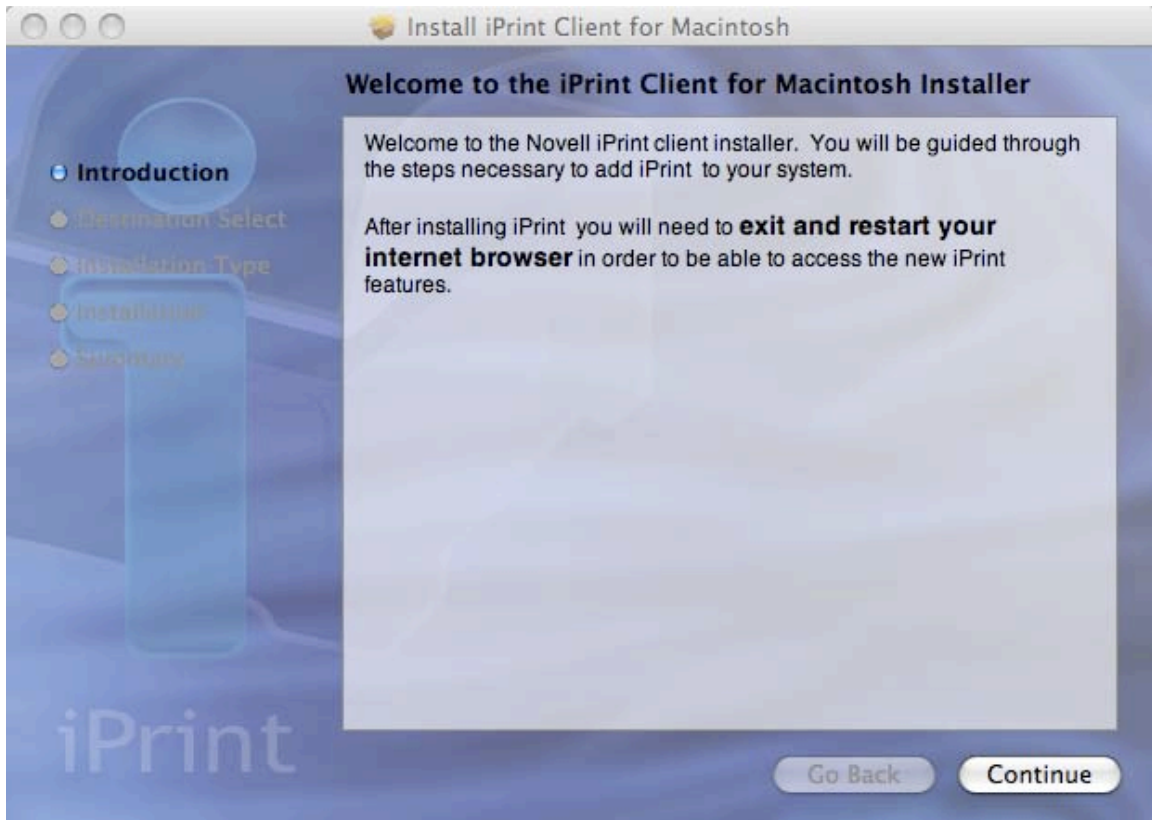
Install iPrint Client for Macintosh

Welcome to the iPrint Client for Macintosh Installer

Introduction
Destination Select
Installation Type
Installation
Summary

Welcome to the Novell iPrint client installer. You will be guided through the steps necessary to add iPrint to your system.

After installing iPrint you will need to **exit and restart your internet browser** in order to be able to access the new iPrint features.

iPrint

Go Back
Continue